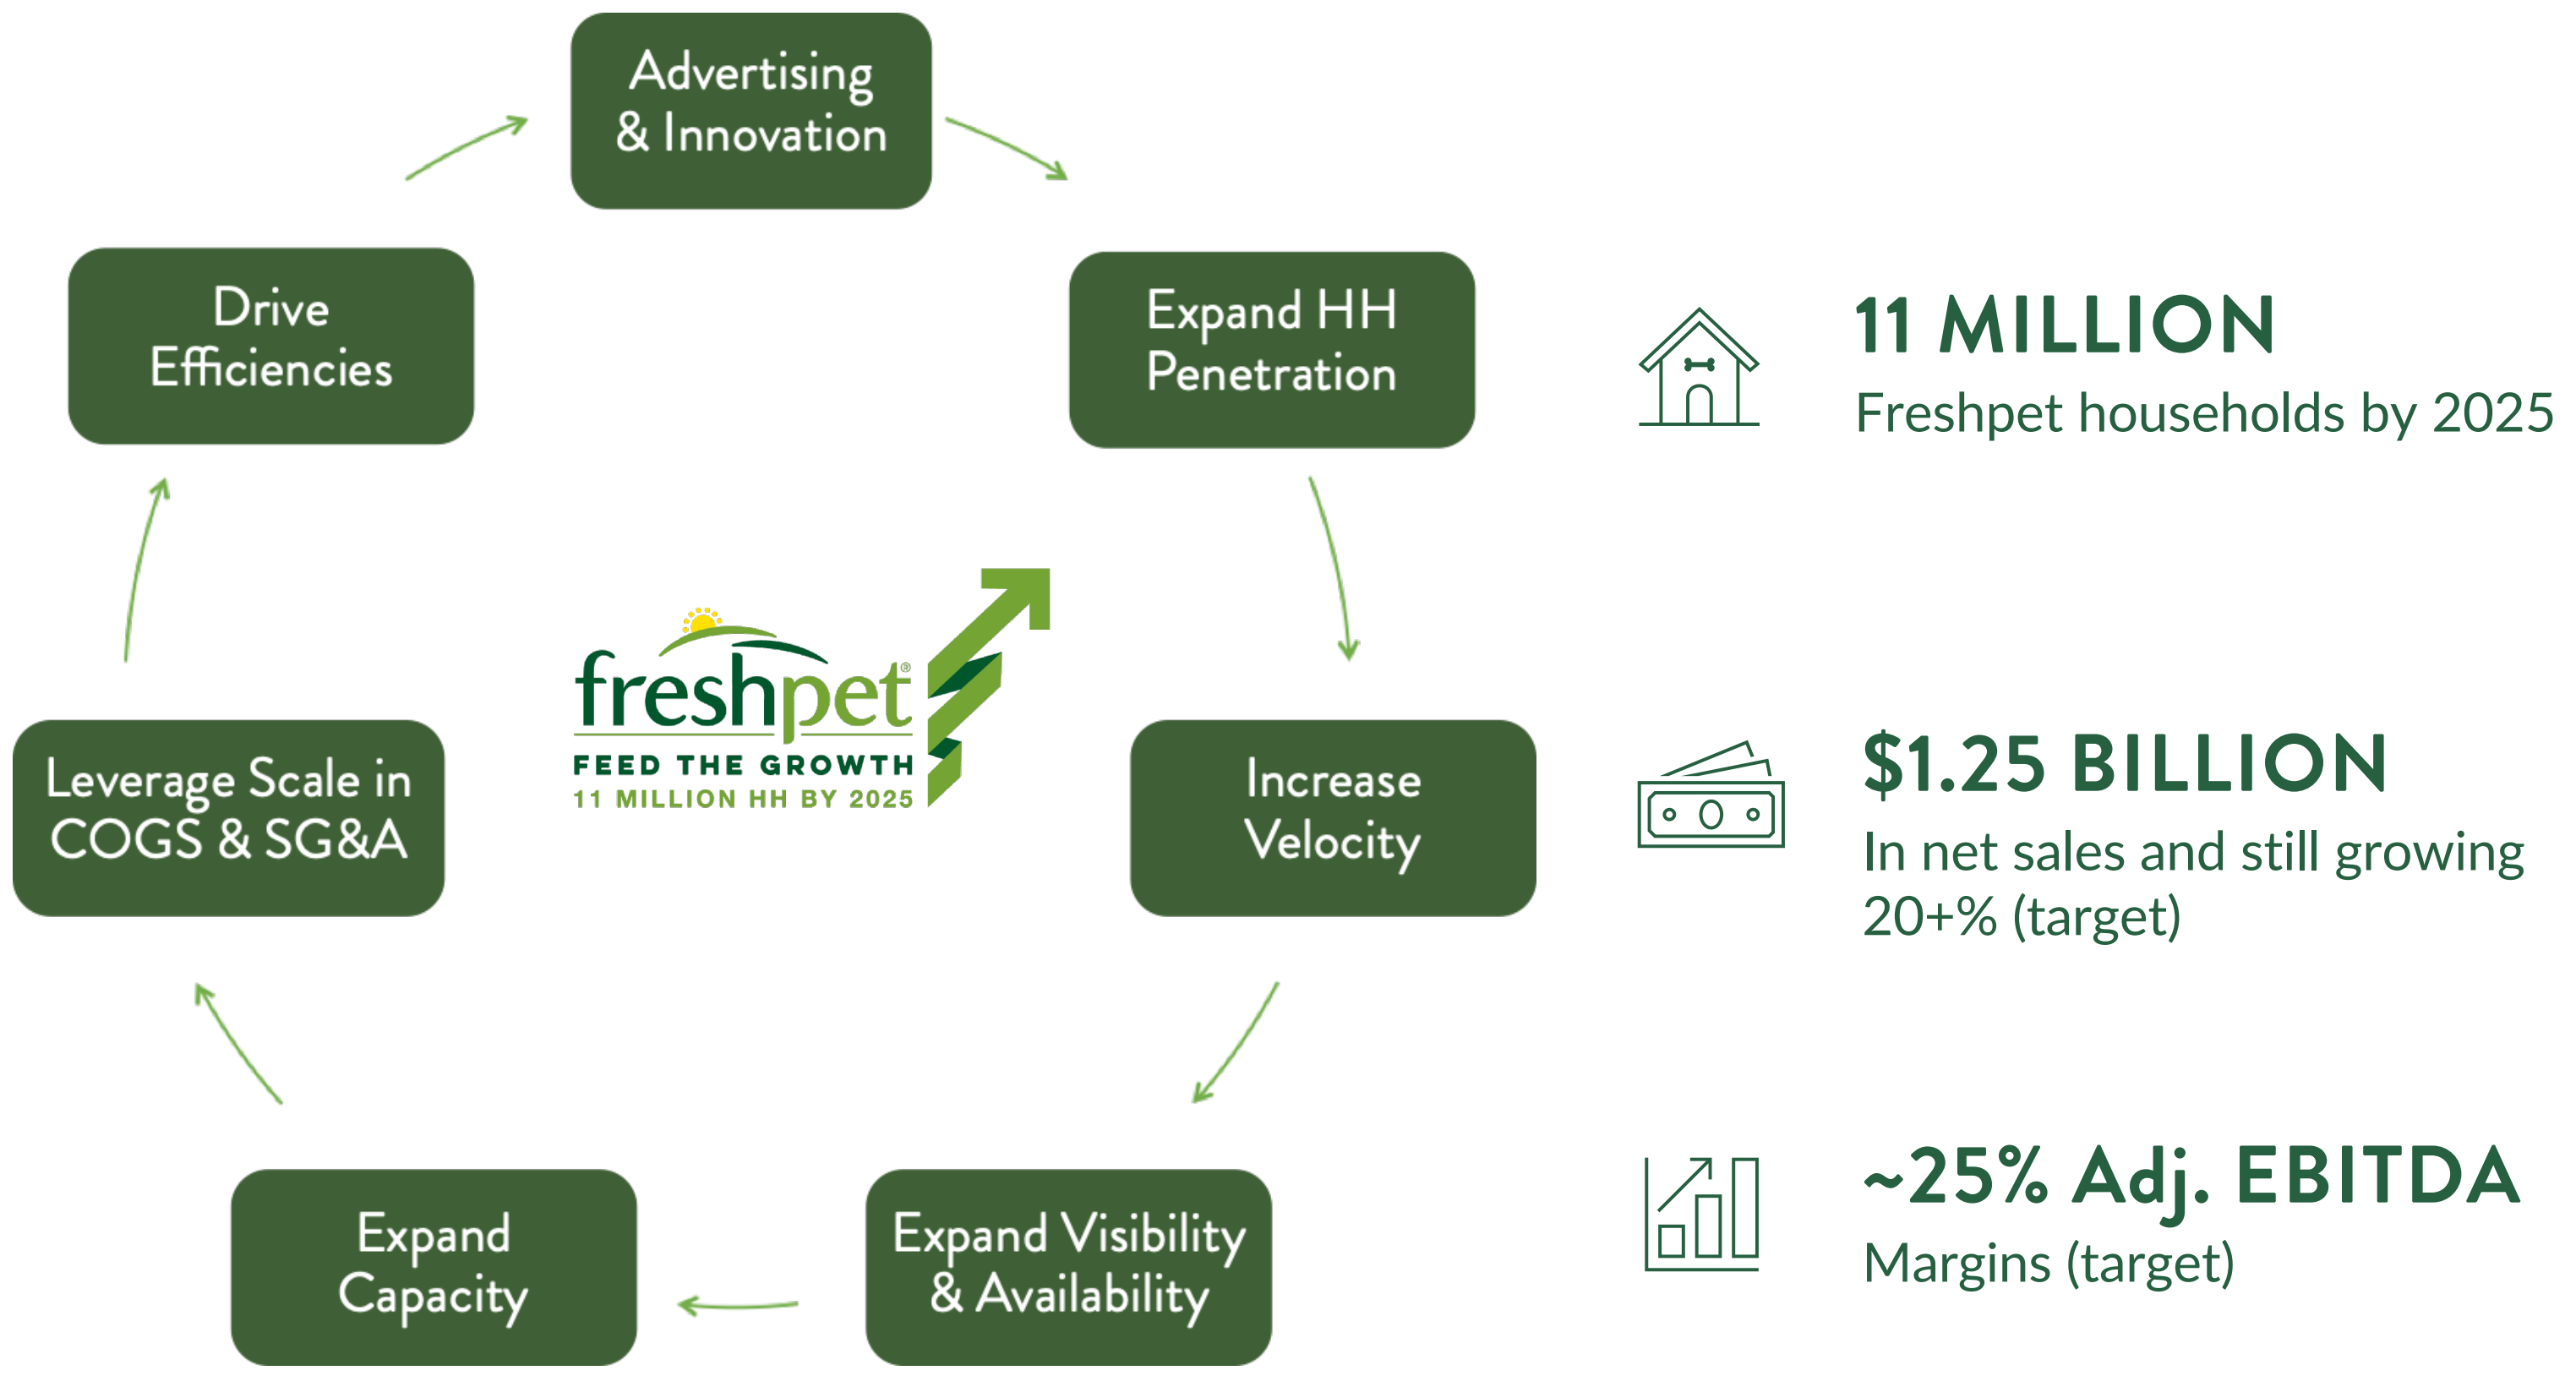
Advertising & Innovation

Expand HH Penetration

Increase Velocity

Expand Visibility & Availability

Expand Capacity

Leverage Scale in COGS & SG&A

Drive Efficiencies

freshpet®

FEED THE GROWTH

11 MILLION HH BY 2025

11 MILLION

Freshpet households by 2025

$1.25 BILLION

In net sales and still growing 20+% (target)

~25% Adj. EBITDA

Margins (target)